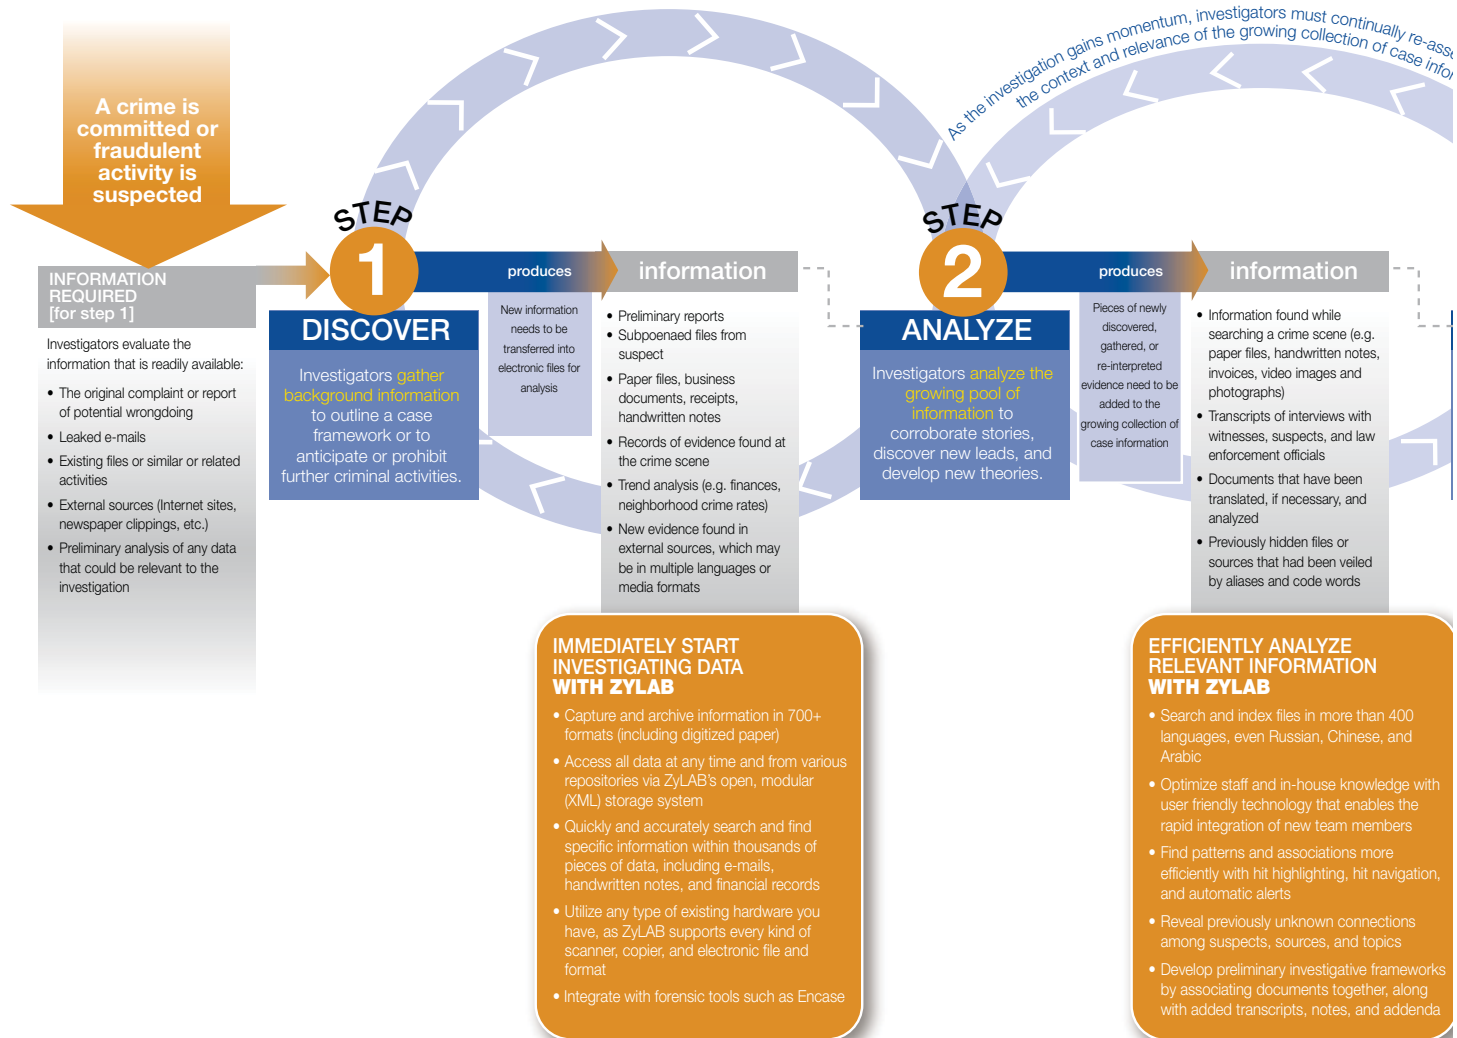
As the investigation gains momentum, investigators must continually re-ass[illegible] the context and relevance of the growing collection of case info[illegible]

A crime is committed or fraudulent activity is suspected

INFORMATION REQUIRED [for step 1]

Investigators evaluate the information that is readily available:

- The original complaint or report of potential wrongdoing
- Leaked e-mails
- Existing files or similar or related activities
- External sources (Internet sites, newspaper clippings, etc.)
- Preliminary analysis of any data that could be relevant to the investigation

STEP 1

DISCOVER

Investigators gather background information to outline a case framework or to anticipate or prohibit further criminal activities.

produces

New information needs to be transferred into electronic files for analysis

information

- Preliminary reports
- Subpoenaed files from suspect
- Paper files, business documents, receipts, handwritten notes
- Records of evidence found at the crime scene
- Trend analysis (e.g. finances, neighborhood crime rates)
- New evidence found in external sources, which may be in multiple languages or media formats

IMMEDIATELY START INVESTIGATING DATA WITH ZYLAB

- Capture and archive information in 700+ formats (including digitized paper)
- Access all data at any time and from various repositories via ZyLAB's open, modular (XML) storage system
- Quickly and accurately search and find specific information within thousands of pieces of data, including e-mails, handwritten notes, and financial records
- Utilize any type of existing hardware you have, as ZyLAB supports every kind of scanner, copier, and electronic file and format
- Integrate with forensic tools such as Encase

STEP 2

ANALYZE

Investigators analyze the growing pool of information to corroborate stories, discover new leads, and develop new theories.

produces

Pieces of newly discovered, gathered, or re-interpreted evidence need to be added to the growing collection of case information

information

- Information found while searching a crime scene (e.g. paper files, handwritten notes, invoices, video images and photographs)
- Transcripts of interviews with witnesses, suspects, and law enforcement officials
- Documents that have been translated, if necessary, and analyzed
- Previously hidden files or sources that had been veiled by aliases and code words

EFFICIENTLY ANALYZE RELEVANT INFORMATION WITH ZYLAB

- Search and index files in more than 400 languages, even Russian, Chinese, and Arabic
- Optimize staff and in-house knowledge with user friendly technology that enables the rapid integration of new team members
- Find patterns and associations more efficiently with hit highlighting, hit navigation, and automatic alerts
- Reveal previously unknown connections among suspects, sources, and topics
- Develop preliminary investigative frameworks by associating documents together, along with added transcripts, notes, and addenda